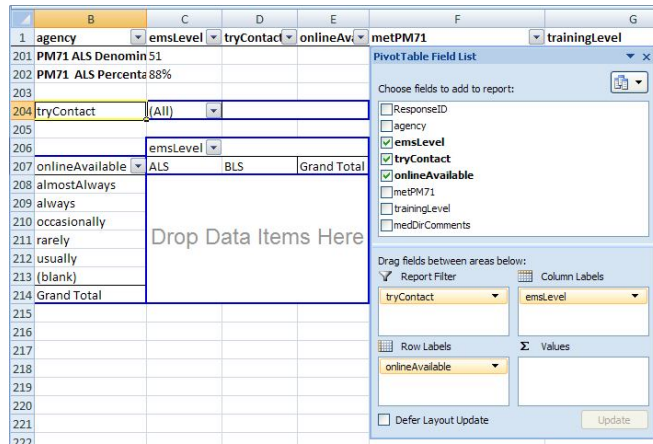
| | B | C | D | E | F | G |
|---|---|---|---|---|---|---|
| 1 | agency | emsLevel | tryContact | onlineAva | metPM71 | trainingLevel |
| 201 | PM71 ALS Denomin | 51 | | | | |
| 202 | PM71 ALS Percenta | 88% | | | | |
| 203 | | | | | | |
| 204 | tryContact | (All) | | | | |
| 205 | | | | | | |
| 206 | | emsLevel | | | | |
| 207 | onlineAvailable | ALS | BLS | Grand Total | | |
| 208 | almostAlways | | | | | |
| 209 | always | | | | | |
| 210 | occasionally | | | | | |
| 211 | rarely | | | | | |
| 212 | usually | | | | | |
| 213 | (blank) | | | | | |
| 214 | Grand Total | | | | | |
| 215 | | | | | | |
| 216 | | | | | | |
| 217 | | | | | | |
| 218 | | | | | | |
| 219 | | | | | | |
| 220 | | | | | | |
| 221 | | | | | | |
| 222 | | | | | | |

Drop Data Items Here

PivotTable Field List

Choose fields to add to report:

ResponseID
agency
emsLevel
tryContact
onlineAvailable
metPM71
trainingLevel
medDirComments

Drag fields between areas below:

Report Filter
Column Labels
tryContact
emsLevel
Row Labels
Σ Values
onlineAvailable

Defer Layout Update
Update